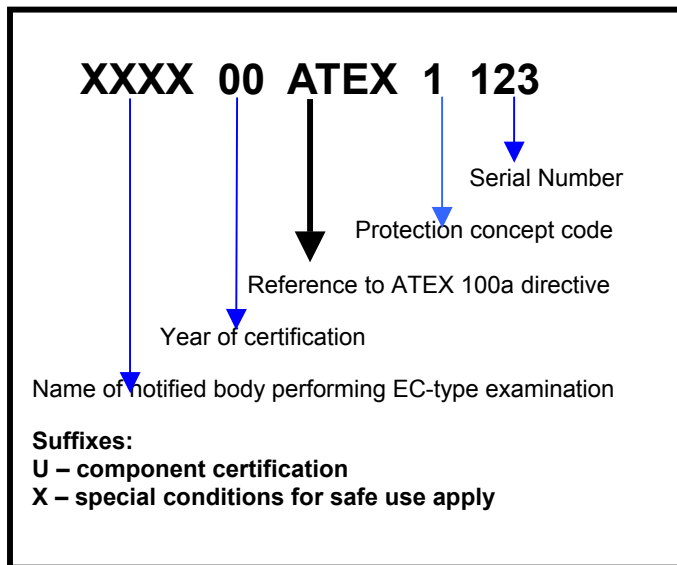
XXXX 00 ATEX 1 123

Serial Number

Protection concept code

Reference to ATEX 100a directive

Year of certification

Name of notified body performing EC-type examination

**Suffixes:**
**U – component certification**
**X – special conditions for safe use apply**